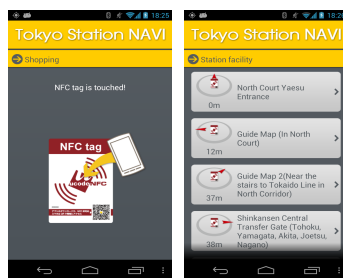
18:25

Tokyo Station NAVI

Shopping

NFC tag is touched!

NFC tag

ucode NFC

18:25

Tokyo Station NAVI

Station facility

0m

North Court Yaesu Entrance

12m

Guide Map (In North Court)

37m

Guide Map 2(Near the stairs to Tokaido Line in North Corridor)

38m

Shinkansen Central Transfer Gate (Tohoku, Yamagata, Akita, Joetsu, Nagano)